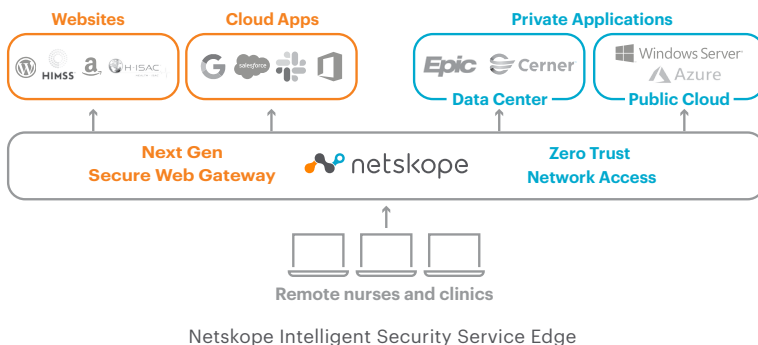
Websites

HIMSS

H-ISAC

Cloud Apps

salesforce

Private Applications

Epic

Cerner

Data Center

Windows Server

Azure

Public Cloud

Next Gen
Secure Web Gateway

netskope

Zero Trust
Network Access

Remote nurses and clinics

Netskope Intelligent Security Service Edge